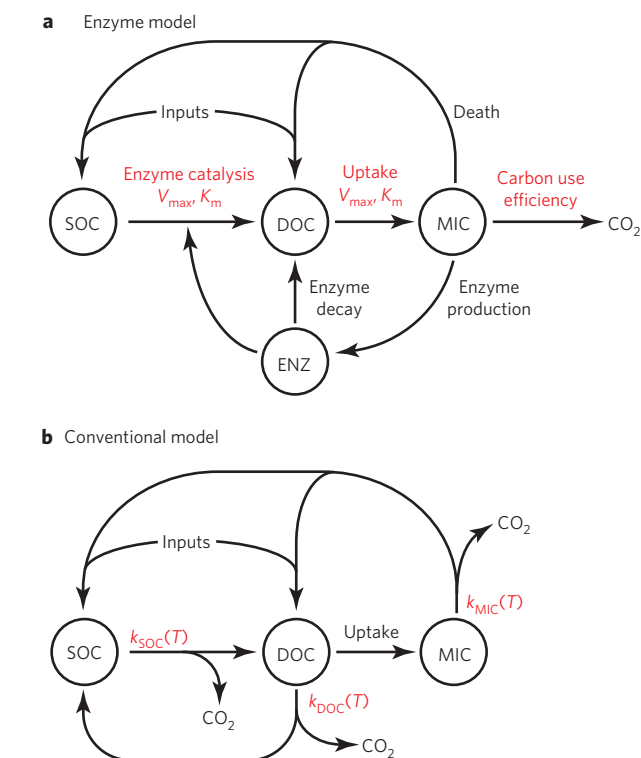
a Enzyme model

Inputs

Death

Enzyme catalysis
$V_{max}$, $K_m$

Uptake
$V_{max}$, $K_m$

Carbon use efficiency

SOC

DOC

MIC

$CO_2$

Enzyme decay

Enzyme production

ENZ

b Conventional model

Inputs

$CO_2$

$k_{MIC}(T)$

SOC

$k_{SOC}(T)$

DOC

Uptake

MIC

$CO_2$

$k_{DOC}(T)$

$CO_2$